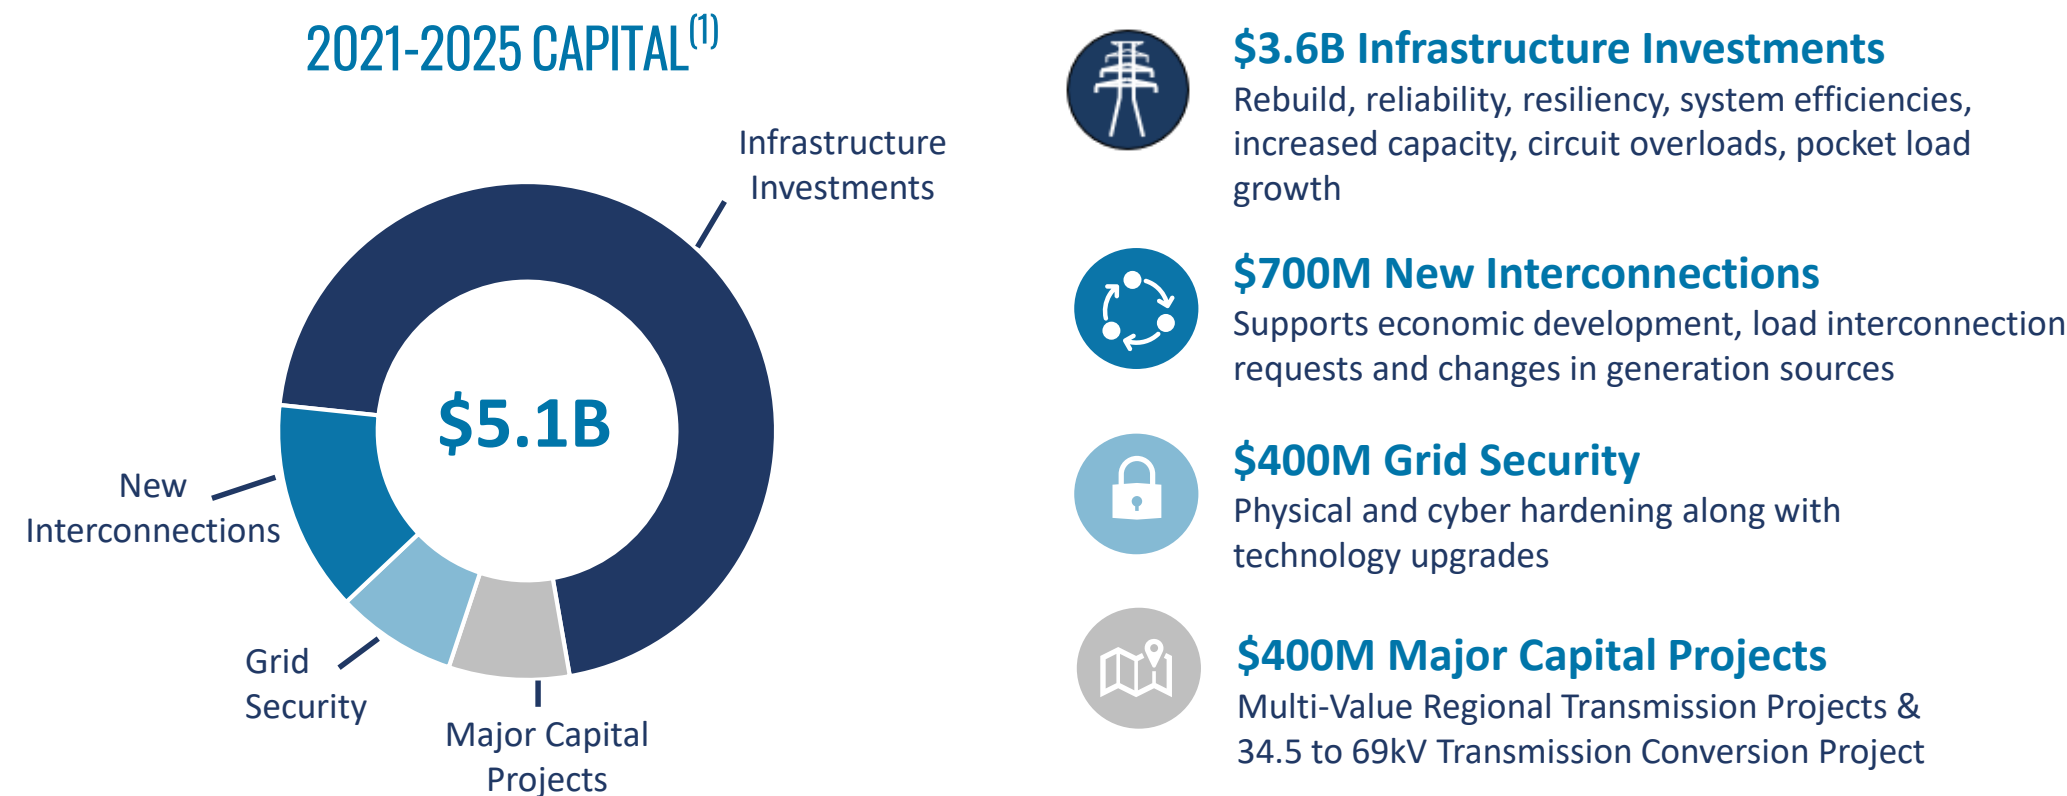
2021-2025 CAPITAL$^{(1)}$

Infrastructure Investments

$5.1B

New Interconnections

Grid Security

Major Capital Projects

$3.6B Infrastructure Investments
Rebuild, reliability, resiliency, system efficiencies, increased capacity, circuit overloads, pocket load growth

$700M New Interconnections
Supports economic development, load interconnection requests and changes in generation sources

$400M Grid Security
Physical and cyber hardening along with technology upgrades

$400M Major Capital Projects
Multi-Value Regional Transmission Projects & 34.5 to 69kV Transmission Conversion Project